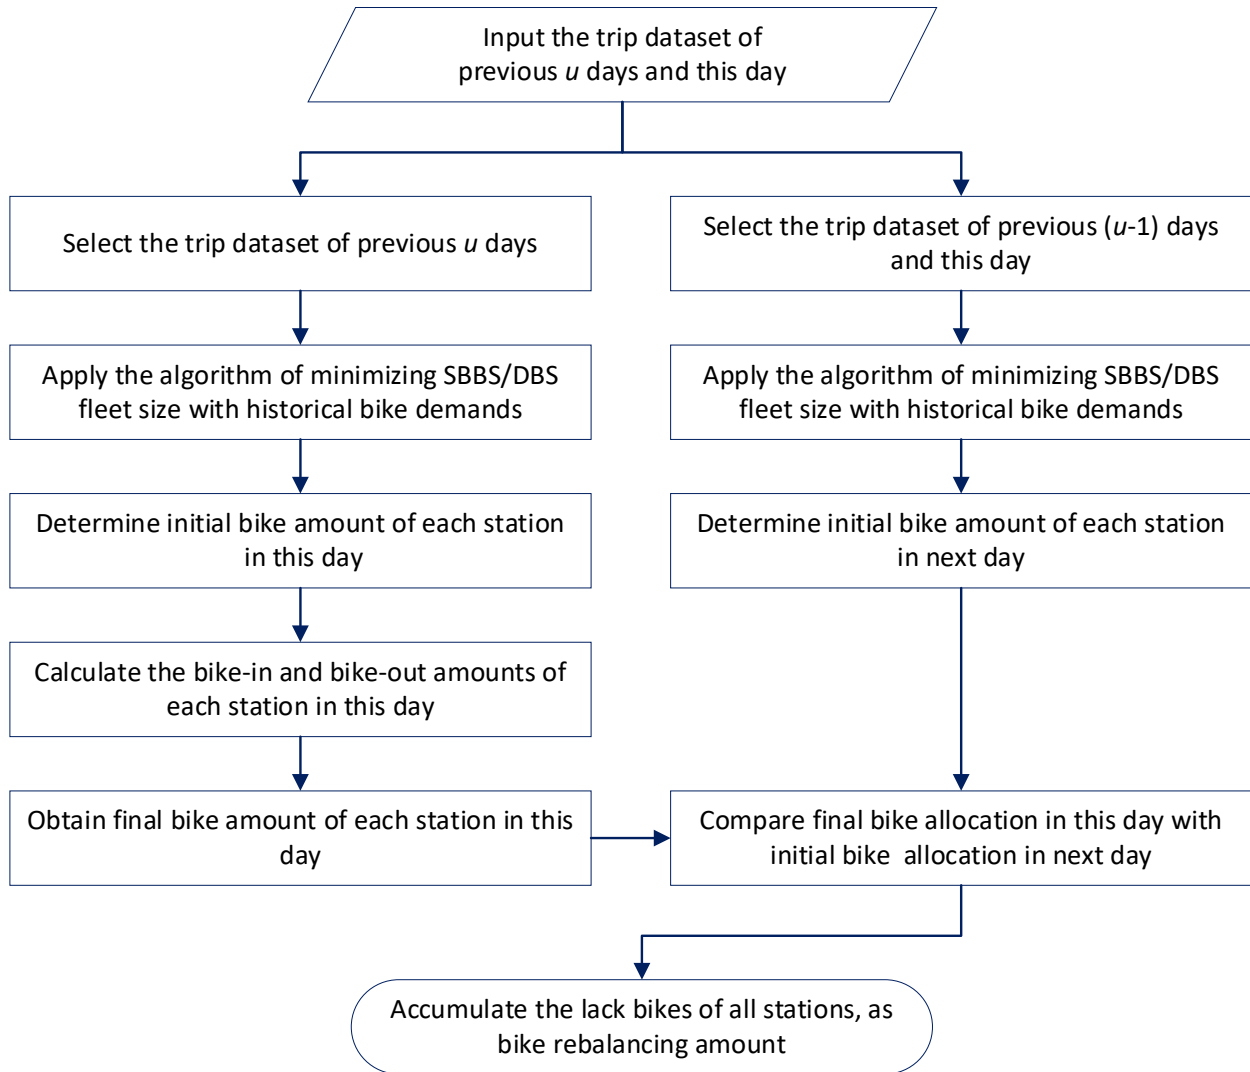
Input the trip dataset of previous *u* days and this day

Select the trip dataset of previous *u* days

Apply the algorithm of minimizing SBBS/DBS fleet size with historical bike demands

Determine initial bike amount of each station in this day

Calculate the bike-in and bike-out amounts of each station in this day

Obtain final bike amount of each station in this day

Select the trip dataset of previous (*u*-1) days and this day

Apply the algorithm of minimizing SBBS/DBS fleet size with historical bike demands

Determine initial bike amount of each station in next day

Compare final bike allocation in this day with initial bike allocation in next day

Accumulate the lack bikes of all stations, as bike rebalancing amount